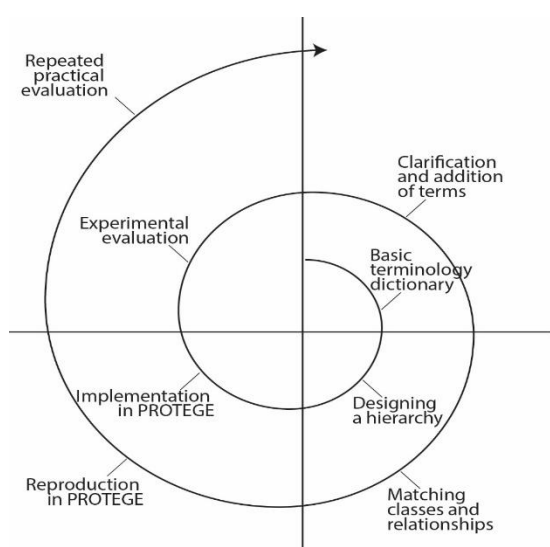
Repeated practical evaluation

Clarification and addition of terms

Experimental evaluation

Basic terminology dictionary

Implementation in PROTEGE

Designing a hierarchy

Reproduction in PROTEGE

Matching classes and relationships